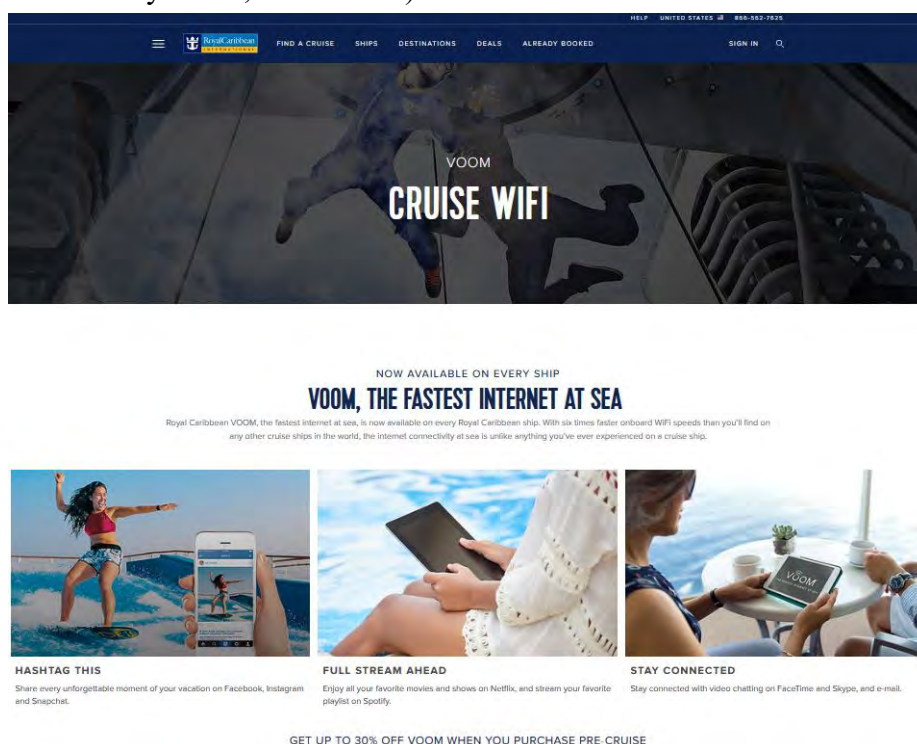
HELP UNITED STATES 866-562-7625

Royal Caribbean INTERNATIONAL FIND A CRUISE SHIPS DESTINATIONS DEALS ALREADY BOOKED SIGN IN

VOOM

CRUISE WIFI

NOW AVAILABLE ON EVERY SHIP

VOOM, THE FASTEST INTERNET AT SEA

Royal Caribbean VOOM, the fastest internet at sea, is now available on every Royal Caribbean ship. With six times faster onboard WiFi speeds than you'll find on any other cruise ships in the world, the internet connectivity at sea is unlike anything you've ever experienced on a cruise ship.

VOOM

HASHTAG THIS

Share every unforgettable moment of your vacation on Facebook, Instagram and Snapchat.

FULL STREAM AHEAD

Enjoy all your favorite movies and shows on Netflix, and stream your favorite playlist on Spotify.

STAY CONNECTED

Stay connected with video chatting on FaceTime and Skype, and e-mail.

GET UP TO 30% OFF VOOM WHEN YOU PURCHASE PRE-CRUISE